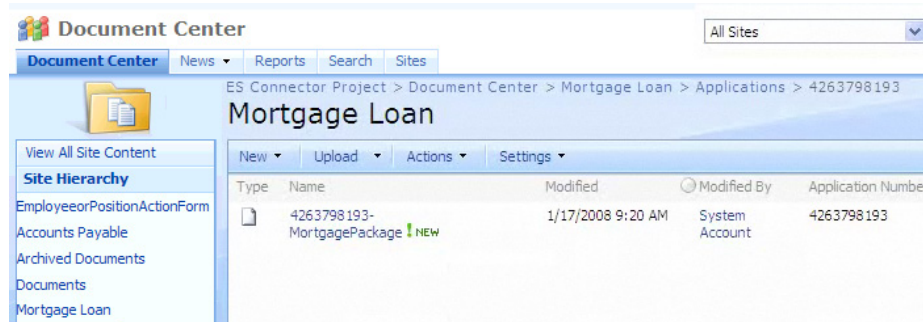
Document Center

All Sites

Document Center | News ▾ | Reports | Search | Sites

ES Connector Project > Document Center > Mortgage Loan > Applications > 4263798193

Mortgage Loan

View All Site Content

Site Hierarchy

EmployeeorPositionActionForm

Accounts Payable

Archived Documents

Documents

Mortgage Loan

New ▾ | Upload ▾ | Actions ▾ | Settings ▾

| Type | Name | Modified | Modified By | Application Numbe |
|---|---|---|---|---|
| | 4263798193-MortgagePackage ! NEW | 1/17/2008 9:20 AM | System Account | 4263798193 |